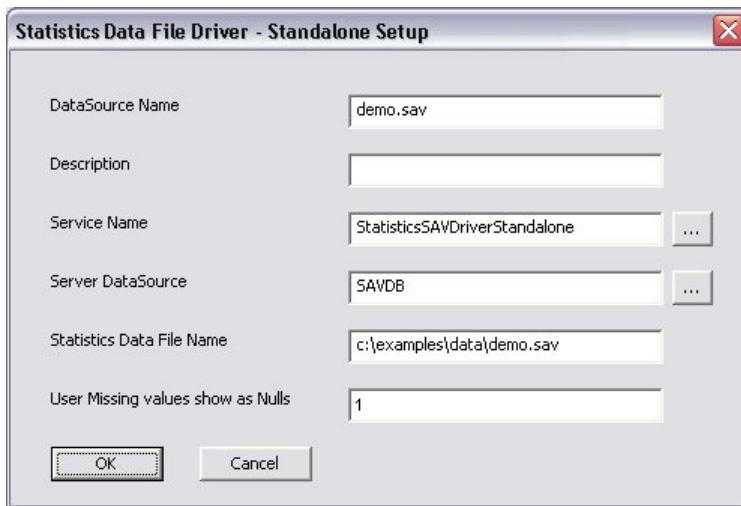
Statistics Data File Driver - Standalone Setup

DataSource Name
demo.sav

Description

Service Name
StatisticsSAVDriverStandalone
...

Server DataSource
SAVDB
...

Statistics Data File Name
c:\examples\data\demo.sav

User Missing values show as Nulls
1

OK
Cancel